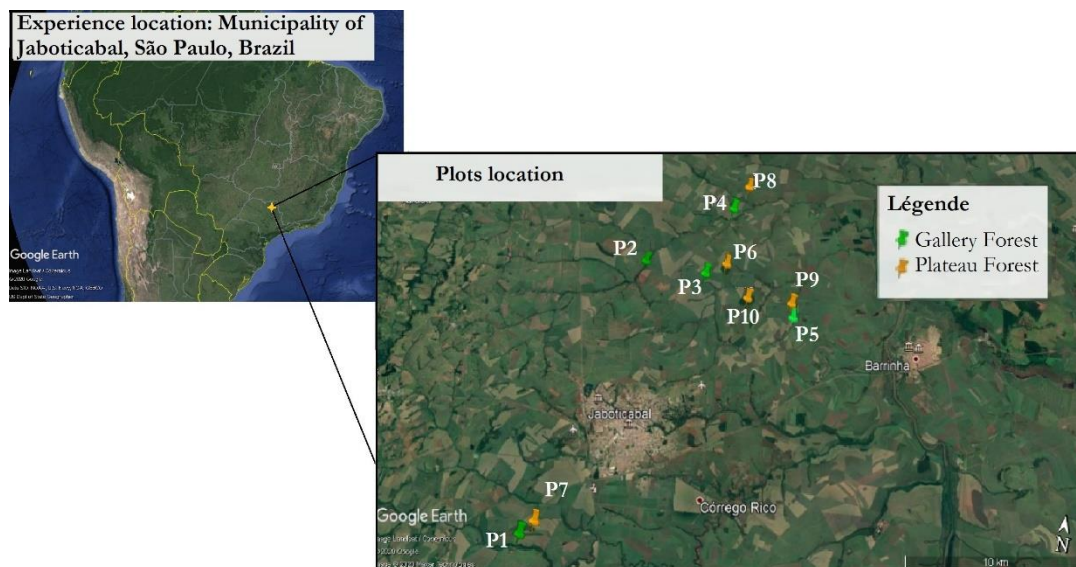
Experience location: Municipality of Jaboticabal, São Paulo, Brazil

Google Earth

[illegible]

Plots location

P8
P4
P2
P6
P3
P9
P10
P5

Légende
Gallery Forest
Plateau Forest

Barrinha

Jaboticabal

P7

Google Earth

P1

Córrego Rico

N

10 km

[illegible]